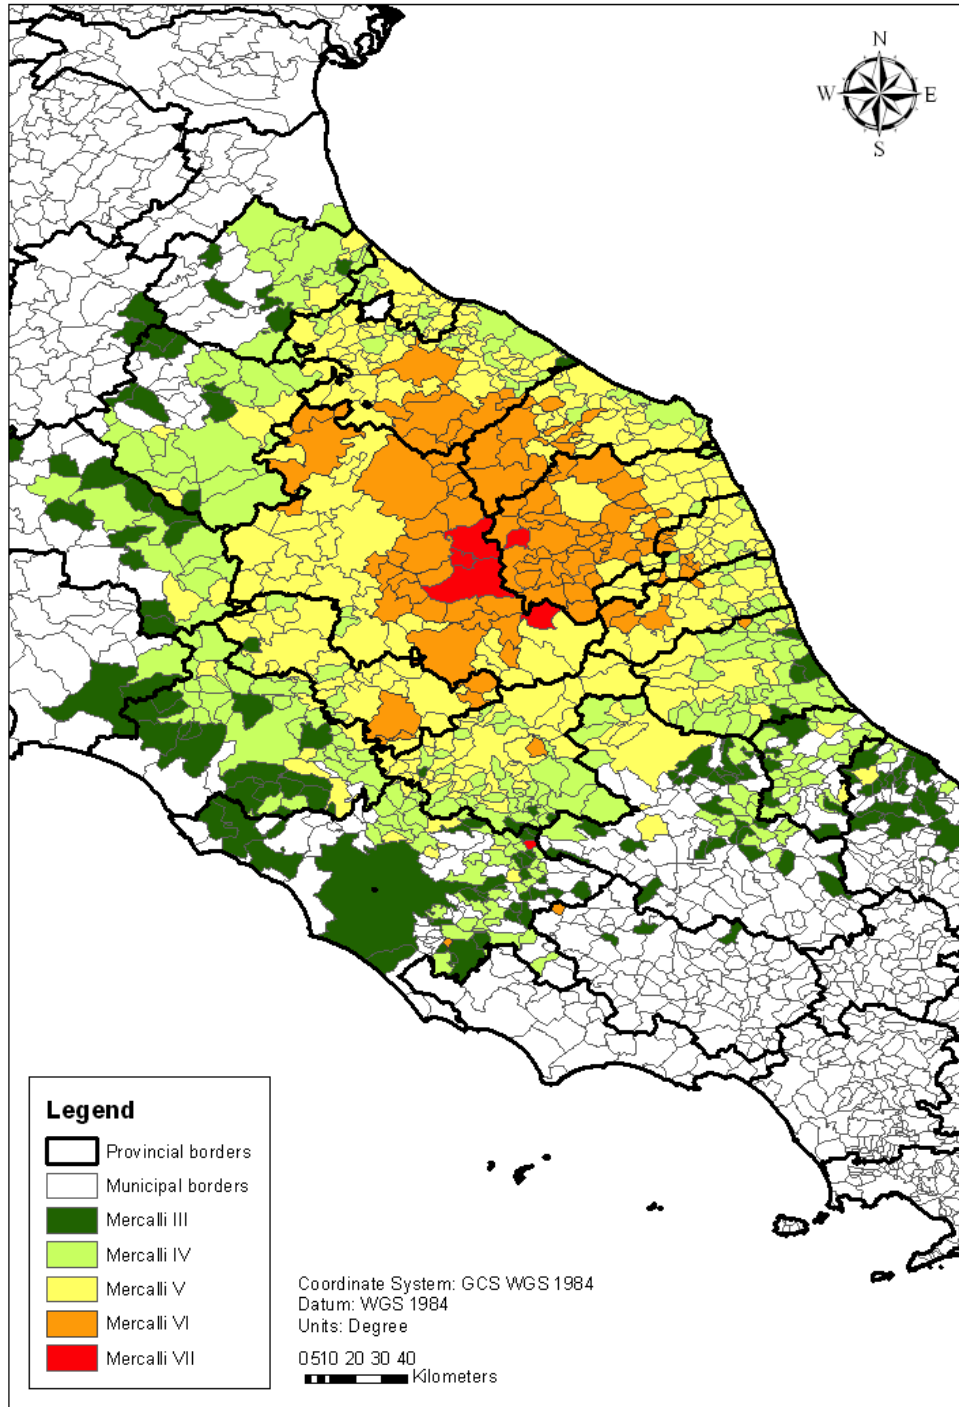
N
W
E
S

Legend
Provincial borders
Municipal borders
Mercalli III
Mercalli IV
Mercalli V
Mercalli VI
Mercalli VII

Coordinate System: GCS WGS 1984
Datum: WGS 1984
Units: Degree

0510 20 30 40
Kilometers